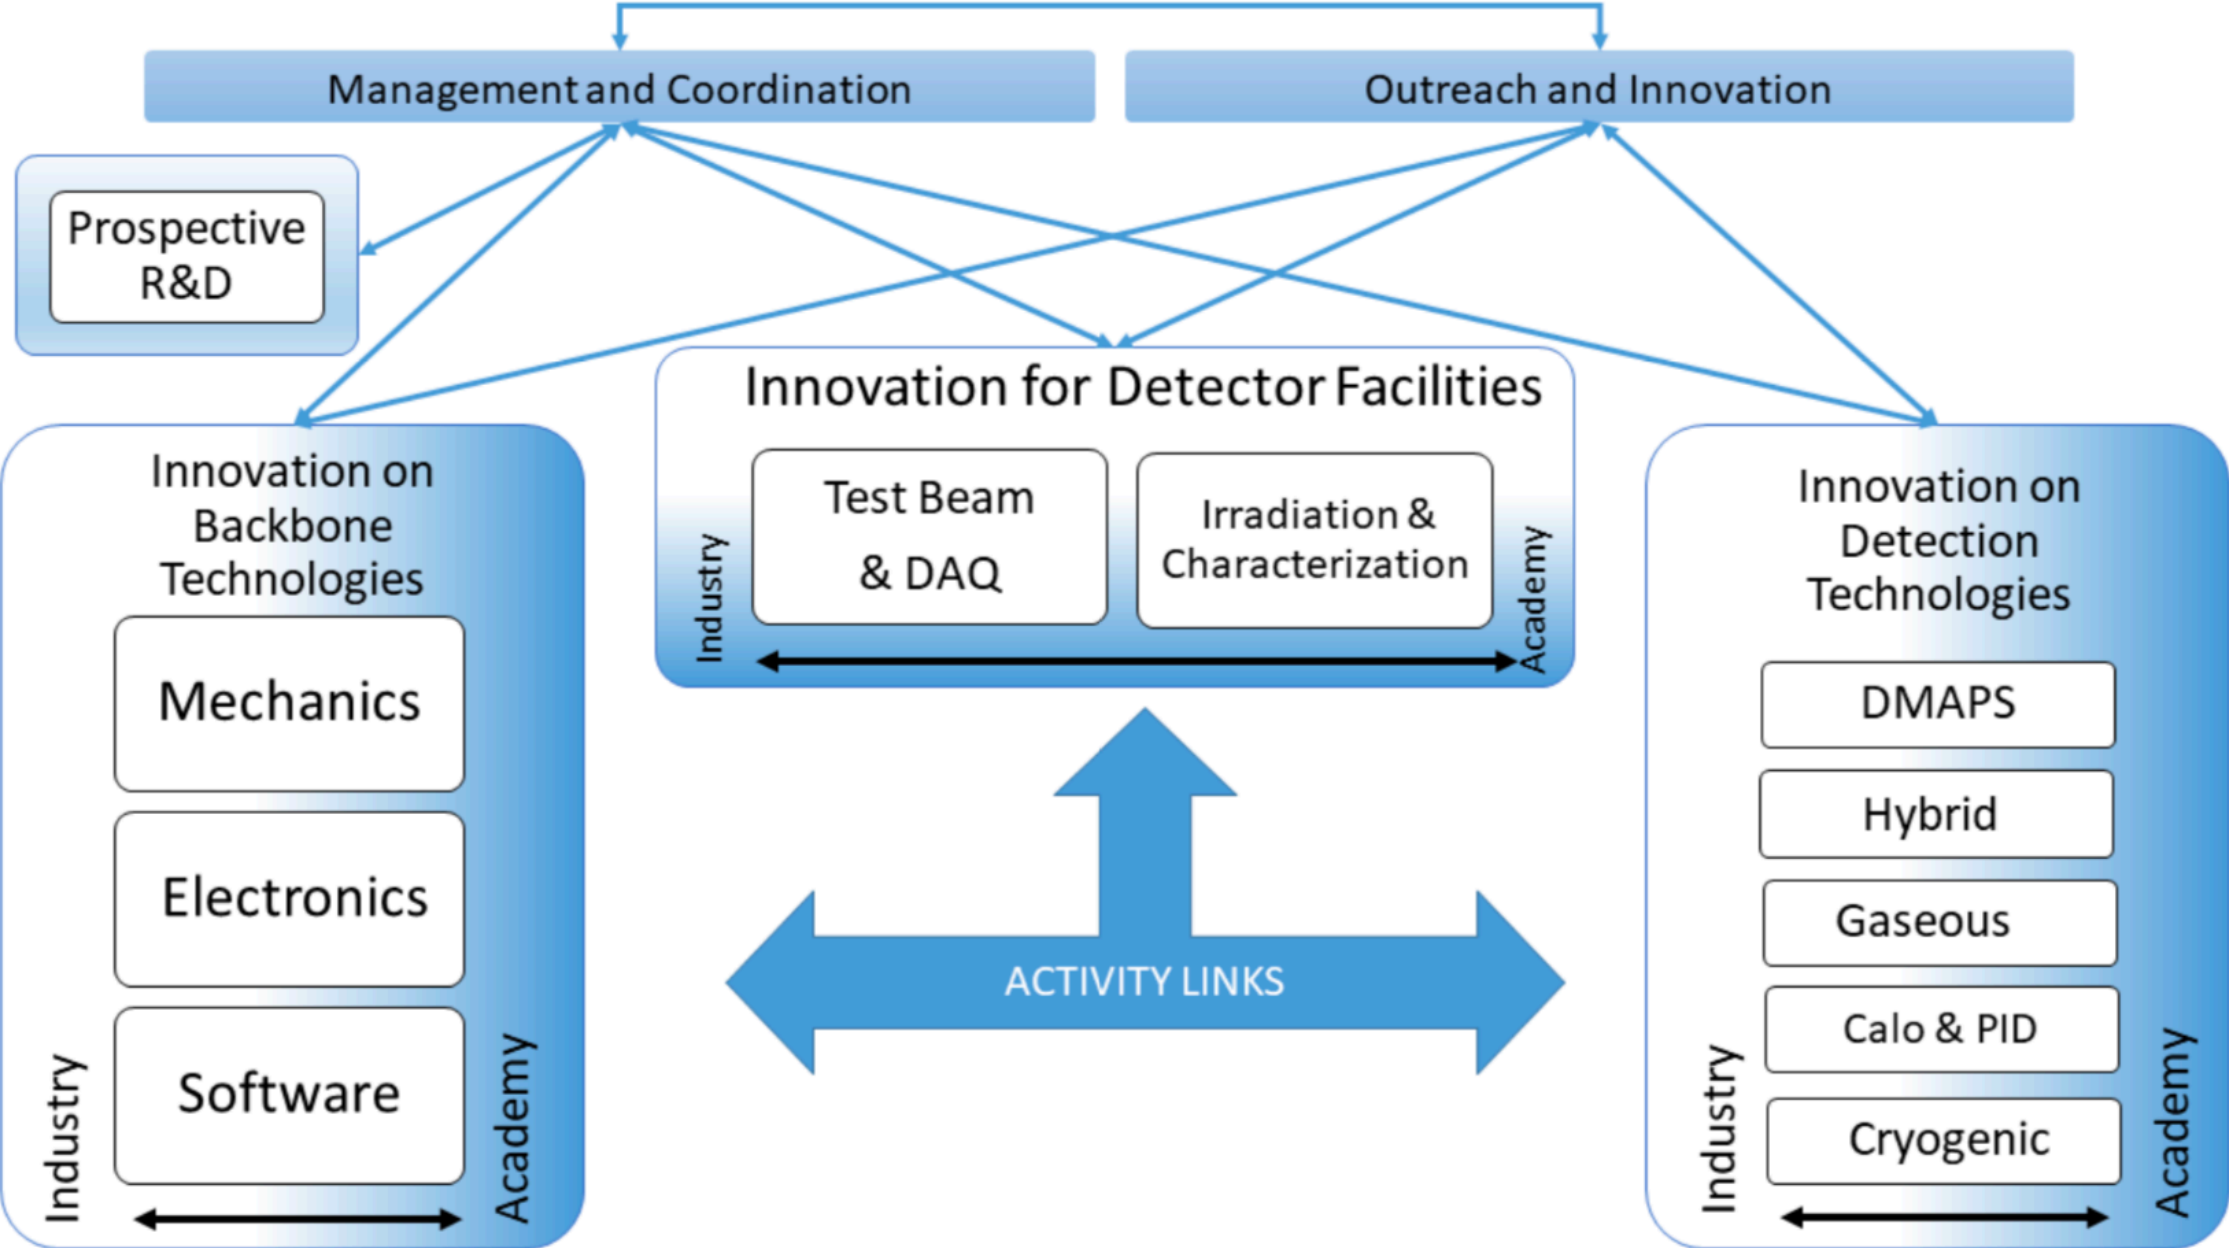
Management and Coordination

Outreach and Innovation

Prospective R&D

Innovation for Detector Facilities

Industry

Test Beam & DAQ

Irradiation & Characterization

Academy

Innovation on Backbone Technologies

Mechanics

Electronics

Software

Industry

Academy

ACTIVITY LINKS

Innovation on Detection Technologies

DMAPS

Hybrid

Gaseous

Calo & PID

Cryogenic

Industry

Academy